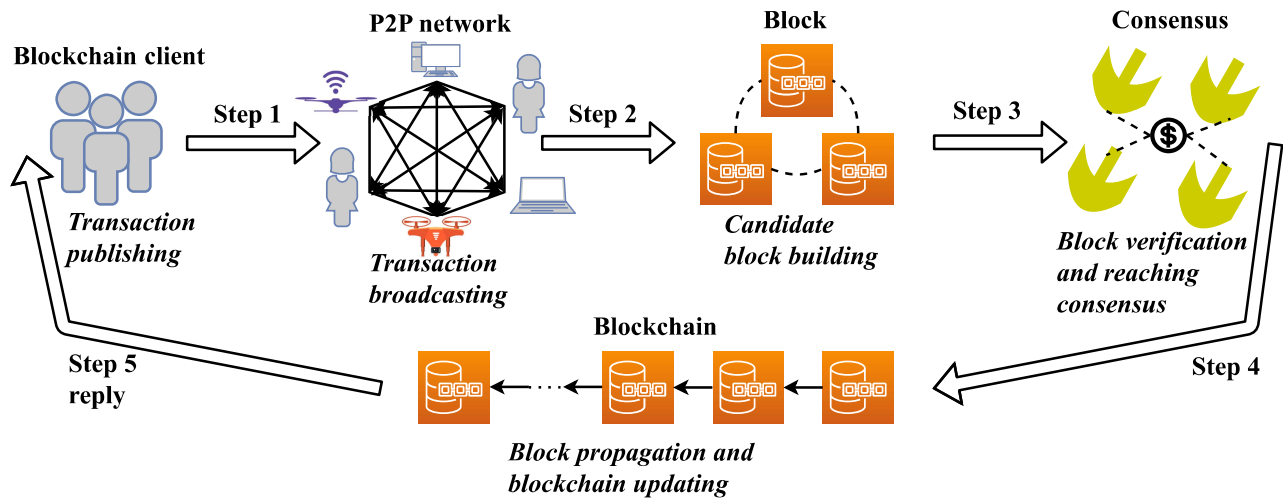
Blockchain client

Transaction publishing

Step 1

P2P network

Transaction broadcasting

Step 2

Block

Candidate block building

Step 3

Consensus

$

Block verification and reaching consensus

Step 4

Blockchain

Block propagation and blockchain updating

Step 5 reply